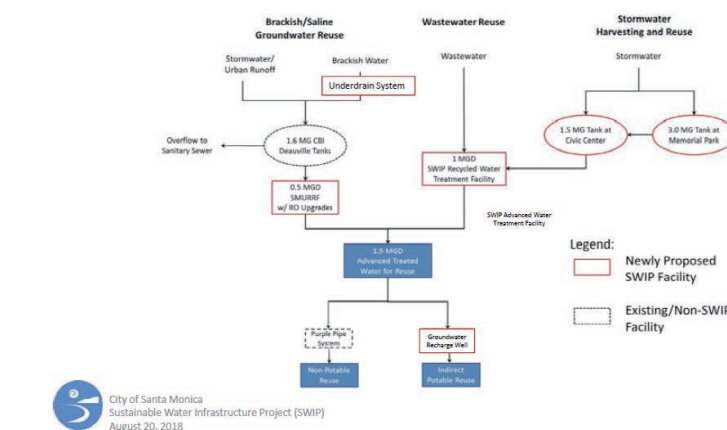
Brackish/Saline Groundwater Reuse

Wastewater Reuse

Stormwater Harvesting and Reuse

Stormwater/ Urban Runoff

Brackish Water

Underdrain System

Wastewater

Stormwater

Overflow to Sanitary Sewer

1.6 MG CBI Deauville Tanks

1.5 MG Tank at Civic Center

3.0 MG Tank at Memorial Park

1 MGD SWIP Recycled Water Treatment Facility

0.5 MGD SMURRF w/ RO Upgrades

SWIP Advanced Water Treatment Facility

1.5 MGD Advanced Treated Water for Reuse

Legend:

Newly Proposed SWIP Facility

Existing/Non-SWIP Facility

Purple Pipe System

Groundwater Recharge Well

Non-Potable Reuse

Indirect Potable Reuse

City of Santa Monica
Sustainable Water Infrastructure Project (SWIP)
August 20, 2018